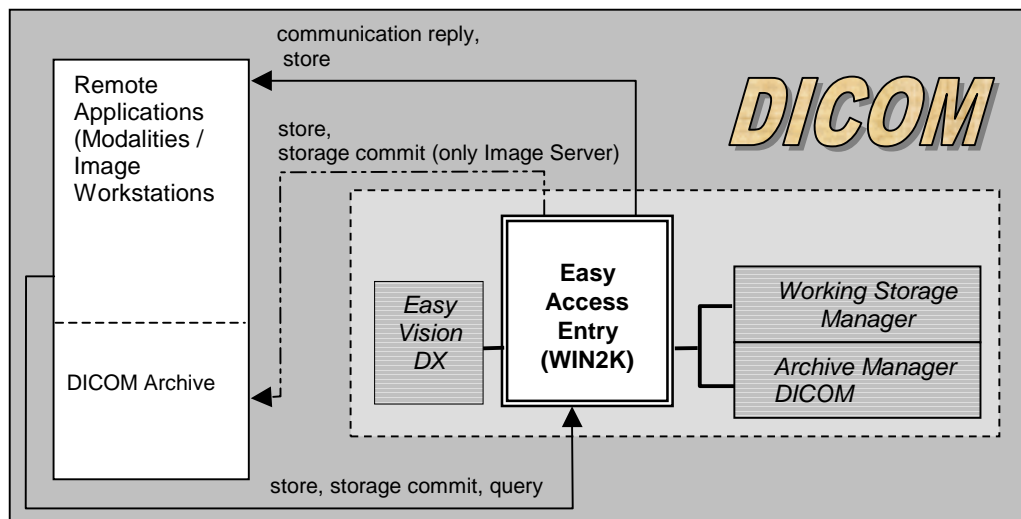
communication reply, store

DICOM

Remote Applications (Modalities / Image Workstations

store, storage commit (only Image Server)

Easy Vision DX

Easy Access Entry (WIN2K)

Working Storage Manager

Archive Manager DICOM

DICOM Archive

store, storage commit, query